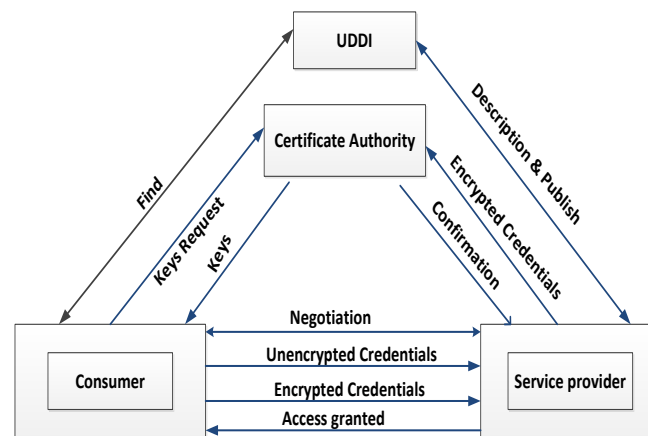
UDDI

Certificate Authority

Find

Keys Request

Keys

Confirmation

Encrypted Credentials

Description & Publish

Negotiation

Unencrypted Credentials

Encrypted Credentials

Access granted

Consumer

Service provider